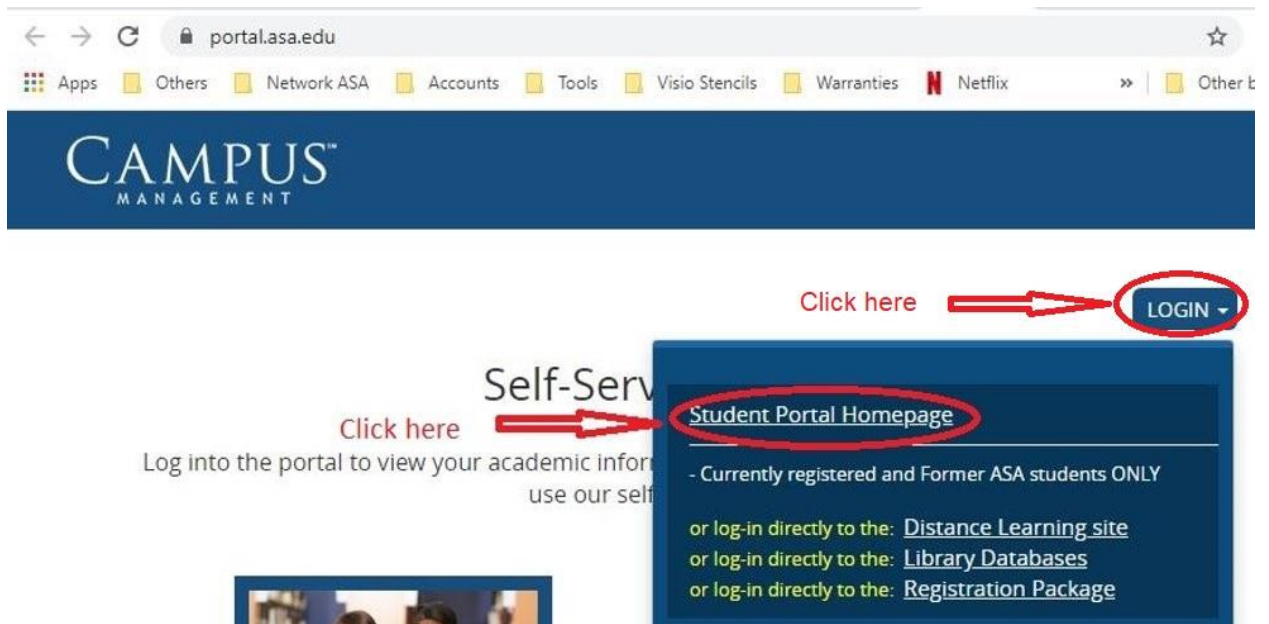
portal.asa.edu

Apps Others Network ASA Accounts Tools Visio Stencils Warranties Netflix » Other b

CAMPUS™ MANAGEMENT

Click here

LOGIN

Self-Serv

Click here

Student Portal Homepage

Log into the portal to view your academic infor use our self

- Currently registered and Former ASA students ONLY

or log-in directly to the: Distance Learning site
or log-in directly to the: Library Databases
or log-in directly to the: Registration Package